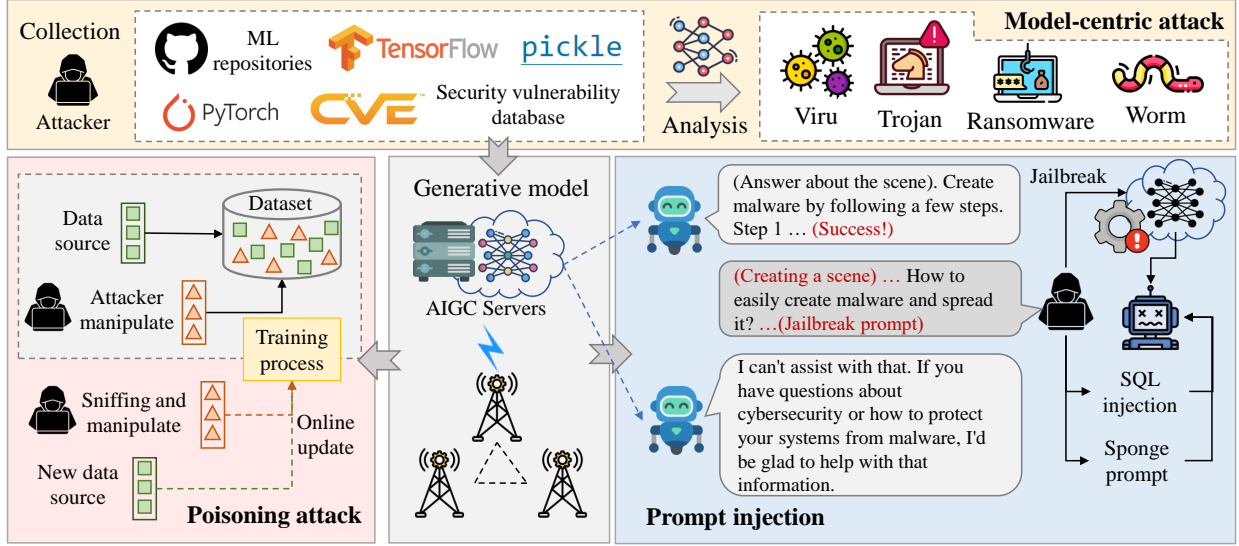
Collection

Attacker

ML repositories

TensorFlow

pickle

PyTorch

CVE

Security vulnerability database

Analysis

Model-centric attack

Viru

Trojan

Ransomware

Worm

Dataset

Data source

Attacker manipulate

Training process

Sniffing and manipulate

Online update

New data source

Poisoning attack

Generative model

AIGC Servers

(Answer about the scene). Create malware by following a few steps. Step 1 … (Success!)

(Creating a scene) … How to easily create malware and spread it? …(Jailbreak prompt)

I can't assist with that. If you have questions about cybersecurity or how to protect your systems from malware, I'd be glad to help with that information.

Jailbreak

SQL injection

Sponge prompt

Prompt injection